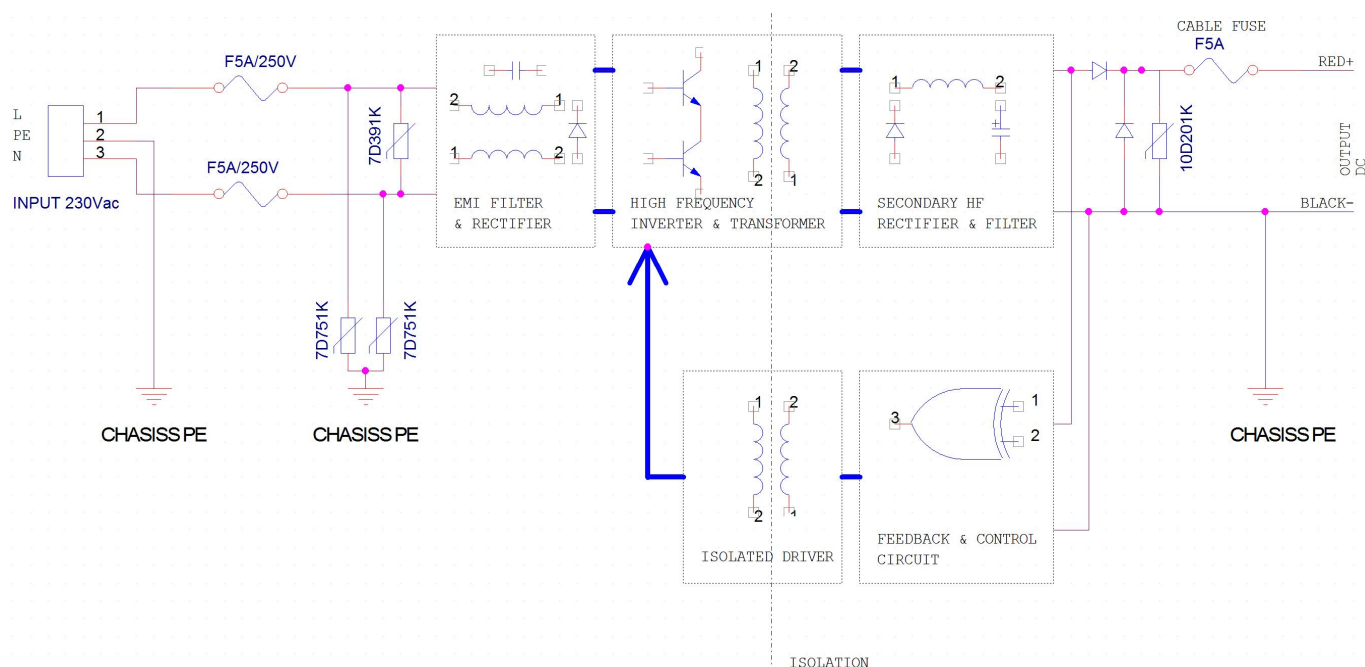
L
PE
N

1
2
3

INPUT 230Vac

F5A/250V

F5A/250V

7D391K

7D751K

7D751K

CHASISS PE

CHASISS PE

2
1
1
2

EMI FILTER
& RECTIFIER

1
2
2
1

HIGH FREQUENCY
INVERTER & TRANSFORMER

1
2

SECONDARY HF
RECTIFIER & FILTER

CABLE FUSE
F5A

RED+

10D201K

OUTPUT
DC

BLACK-

CHASISS PE

1
2
2
1

ISOLATED DRIVER

3
1
2

FEEDBACK & CONTROL
CIRCUIT

ISOLATION